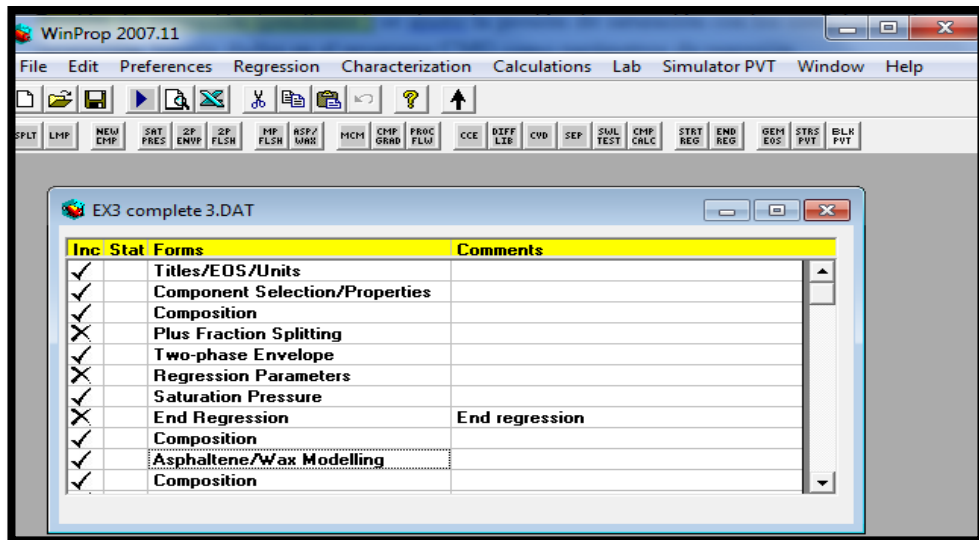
WinProp 2007.11

File Edit Preferences Regression Characterization Calculations Lab Simulator PVT Window Help

SPLT LMP NEW CMP SAT PRES 2P ENVP 2P FLSH MP FLSH ASP/ WAX MCM CMP GRAD PROC FLW CCE DIFF LIB CVD SEP SWL TEST CMP CALC STRT REG END REG GEM EOS STRS PVT BLK PVT

EX3 complete 3.DAT

| Inc | Stat | Forms | Comments |
|---|---|---|---|
| ✓ | | Titles/EOS/Units | |
| ✓ | | Component Selection/Properties | |
| ✓ | | Composition | |
| ✗ | | Plus Fraction Splitting | |
| ✓ | | Two-phase Envelope | |
| ✗ | | Regression Parameters | |
| ✓ | | Saturation Pressure | |
| ✗ | | End Regression | End regression |
| ✓ | | Composition | |
| ✓ | | Asphaltene/Wax Modelling | |
| ✓ | | Composition | |